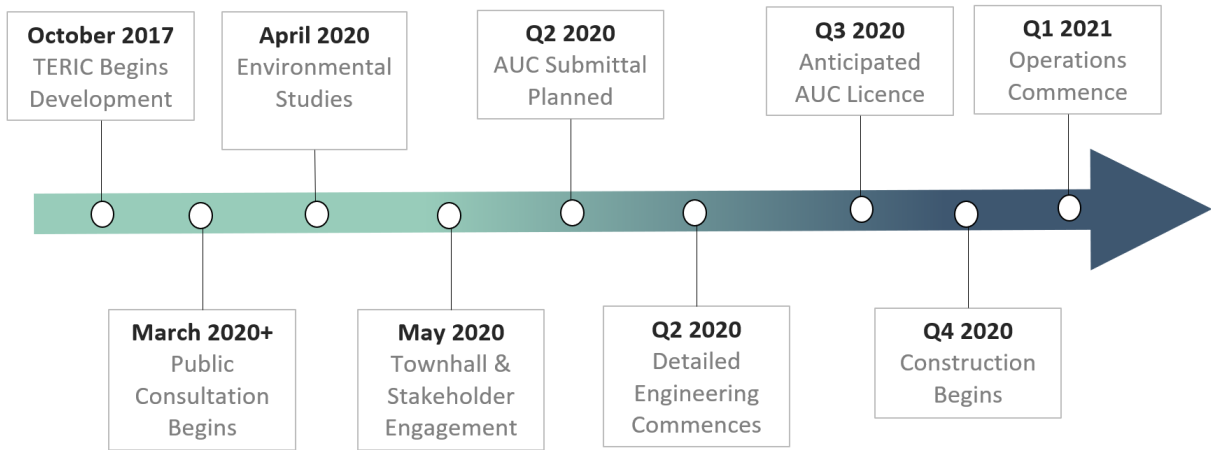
October 2017
TERIC Begins Development

April 2020
Environmental Studies

Q2 2020
AUC Submittal Planned

Q3 2020
Anticipated AUC Licence

Q1 2021
Operations Commence

March 2020+
Public Consultation Begins

May 2020
Townhall & Stakeholder Engagement

Q2 2020
Detailed Engineering Commences

Q4 2020
Construction Begins